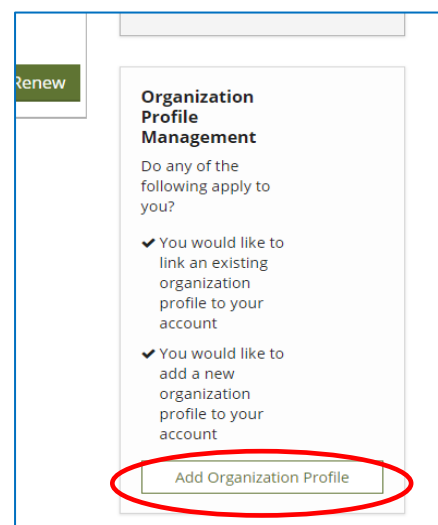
Renew

Organization Profile Management

Do any of the following apply to you?

✔ You would like to link an existing organization profile to your account

✔ You would like to add a new organization profile to your account

Add Organization Profile